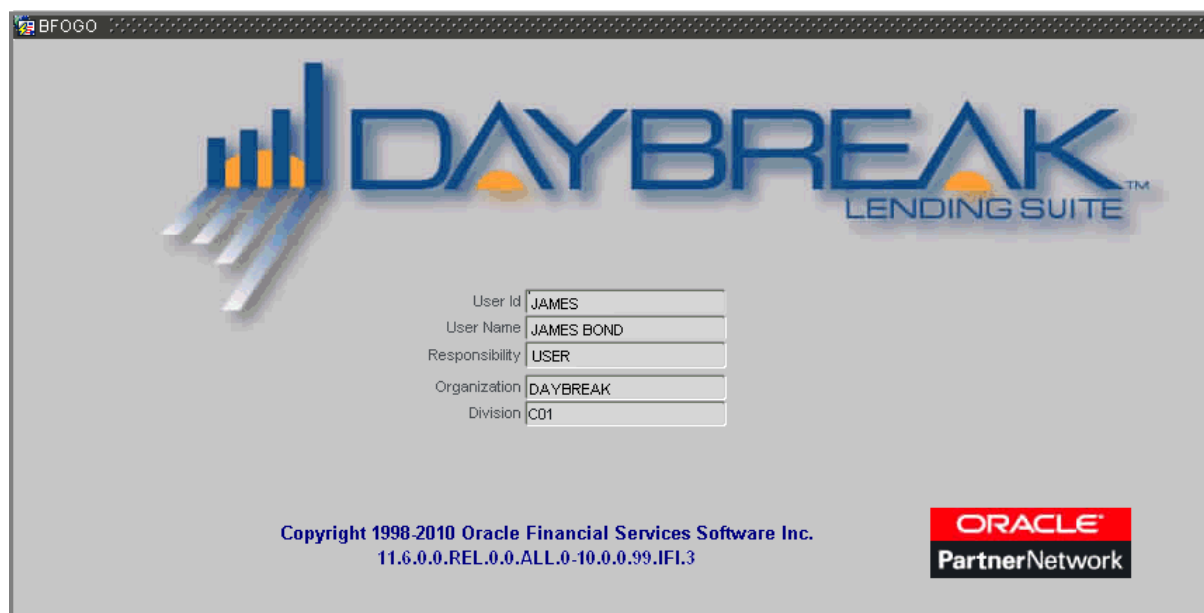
BFOGO

DAYBREAK™
LENDING SUITE

User Id JAMES
User Name JAMES BOND
Responsibility USER
Organization DAYBREAK
Division C01

Copyright 1998-2010 Oracle Financial Services Software Inc.
11.6.0.0.REL.0.0.ALL.0-10.0.0.99.IFI.3

ORACLE
PartnerNetwork